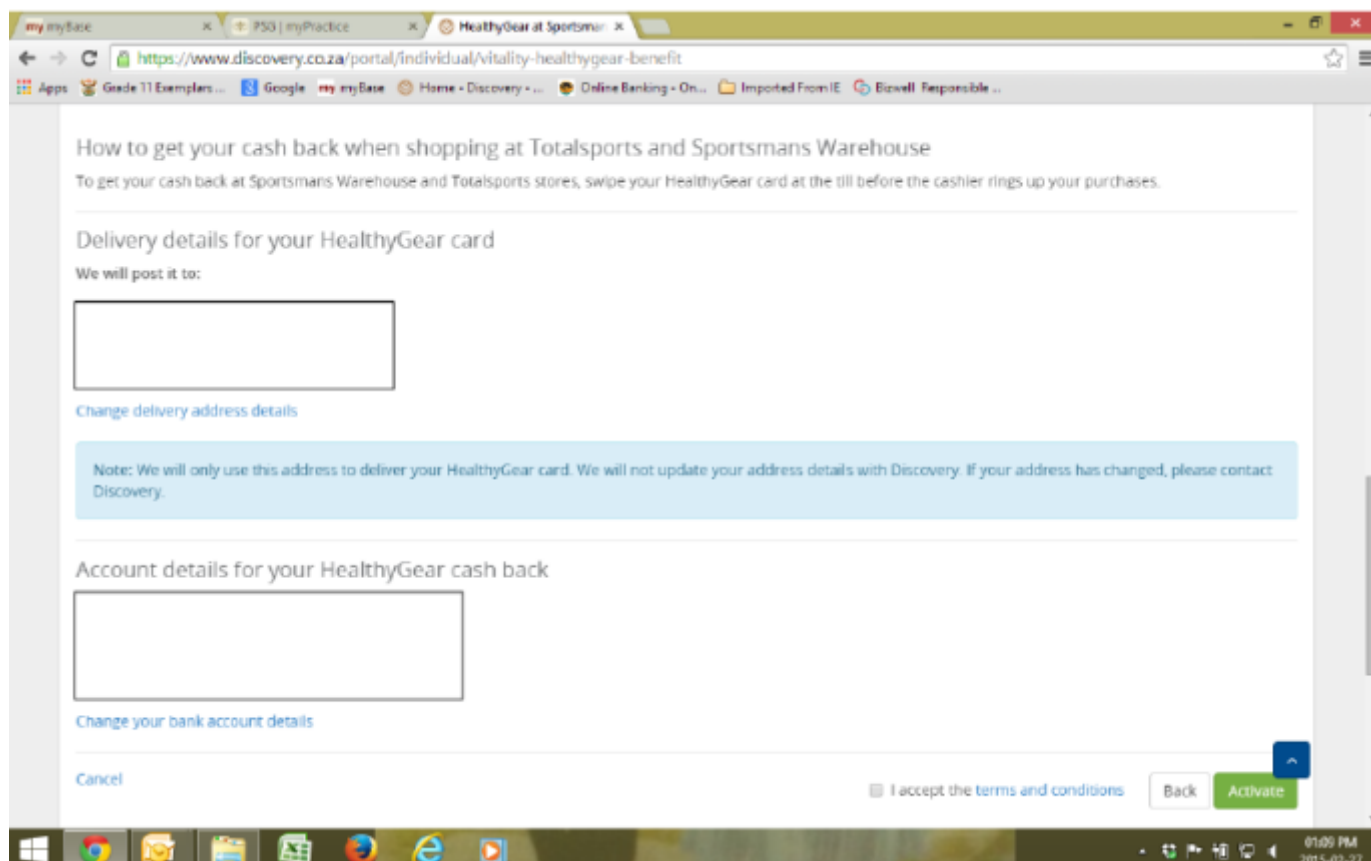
my myBase × P50 | myPractice × HealthyGear at Sportsman ×

https://www.discovery.co.za/portal/individual/vitality-healthygear-benefit

Apps Grade 11 Exemplars... Google my myBase Home - Discovery -... Online Banking - On... Imported From IE Bizwell Responsible...

How to get your cash back when shopping at Totalsports and Sportsmans Warehouse

To get your cash back at Sportsmans Warehouse and Totalsports stores, swipe your HealthyGear card at the till before the cashier rings up your purchases.

Delivery details for your HealthyGear card

We will post it to:

Change delivery address details

Note: We will only use this address to deliver your HealthyGear card. We will not update your address details with Discovery. If your address has changed, please contact Discovery.

Account details for your HealthyGear cash back

Change your bank account details

Cancel

I accept the terms and conditions

Back

Activate

01:09 PM
2015-02-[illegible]